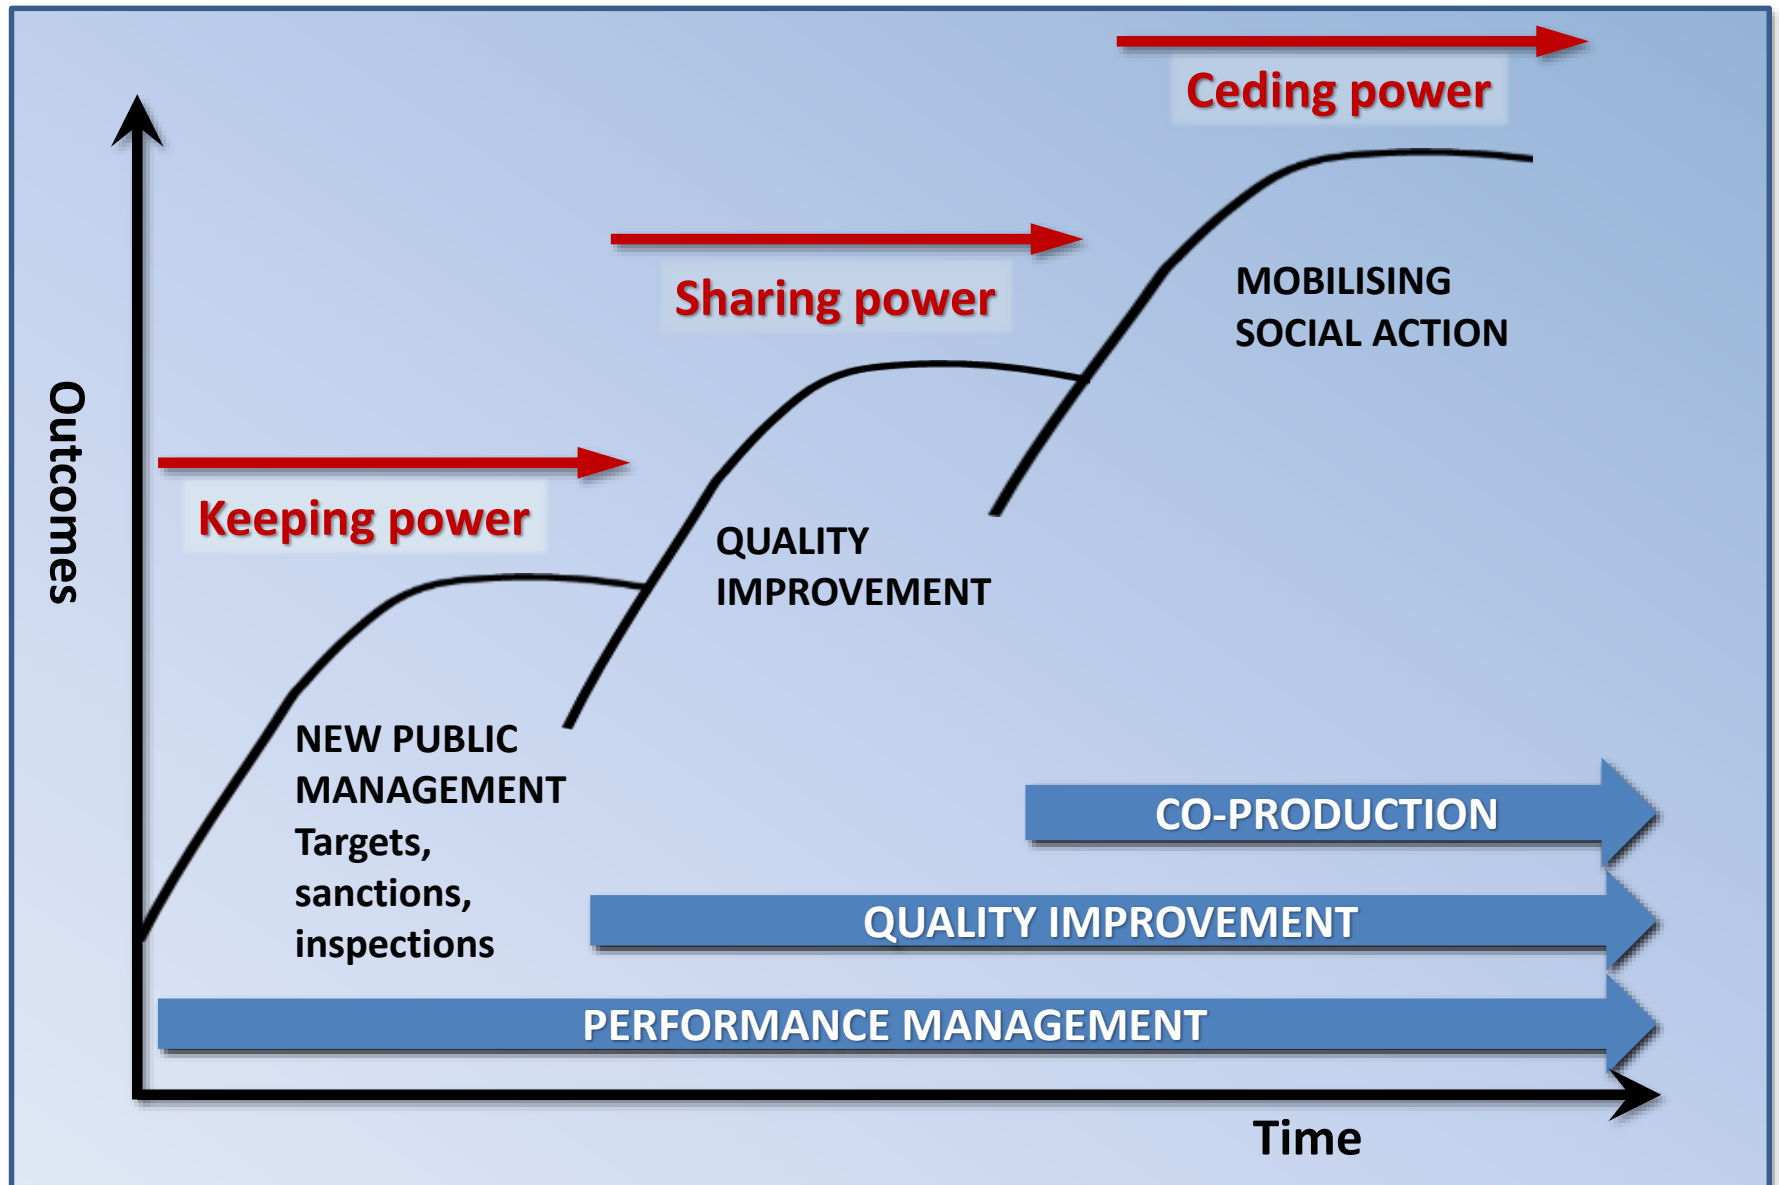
Ceding power

Sharing power

MOBILISING SOCIAL ACTION

Outcomes

Keeping power

QUALITY IMPROVEMENT

NEW PUBLIC MANAGEMENT
Targets, sanctions, inspections

CO-PRODUCTION

QUALITY IMPROVEMENT

PERFORMANCE MANAGEMENT

Time